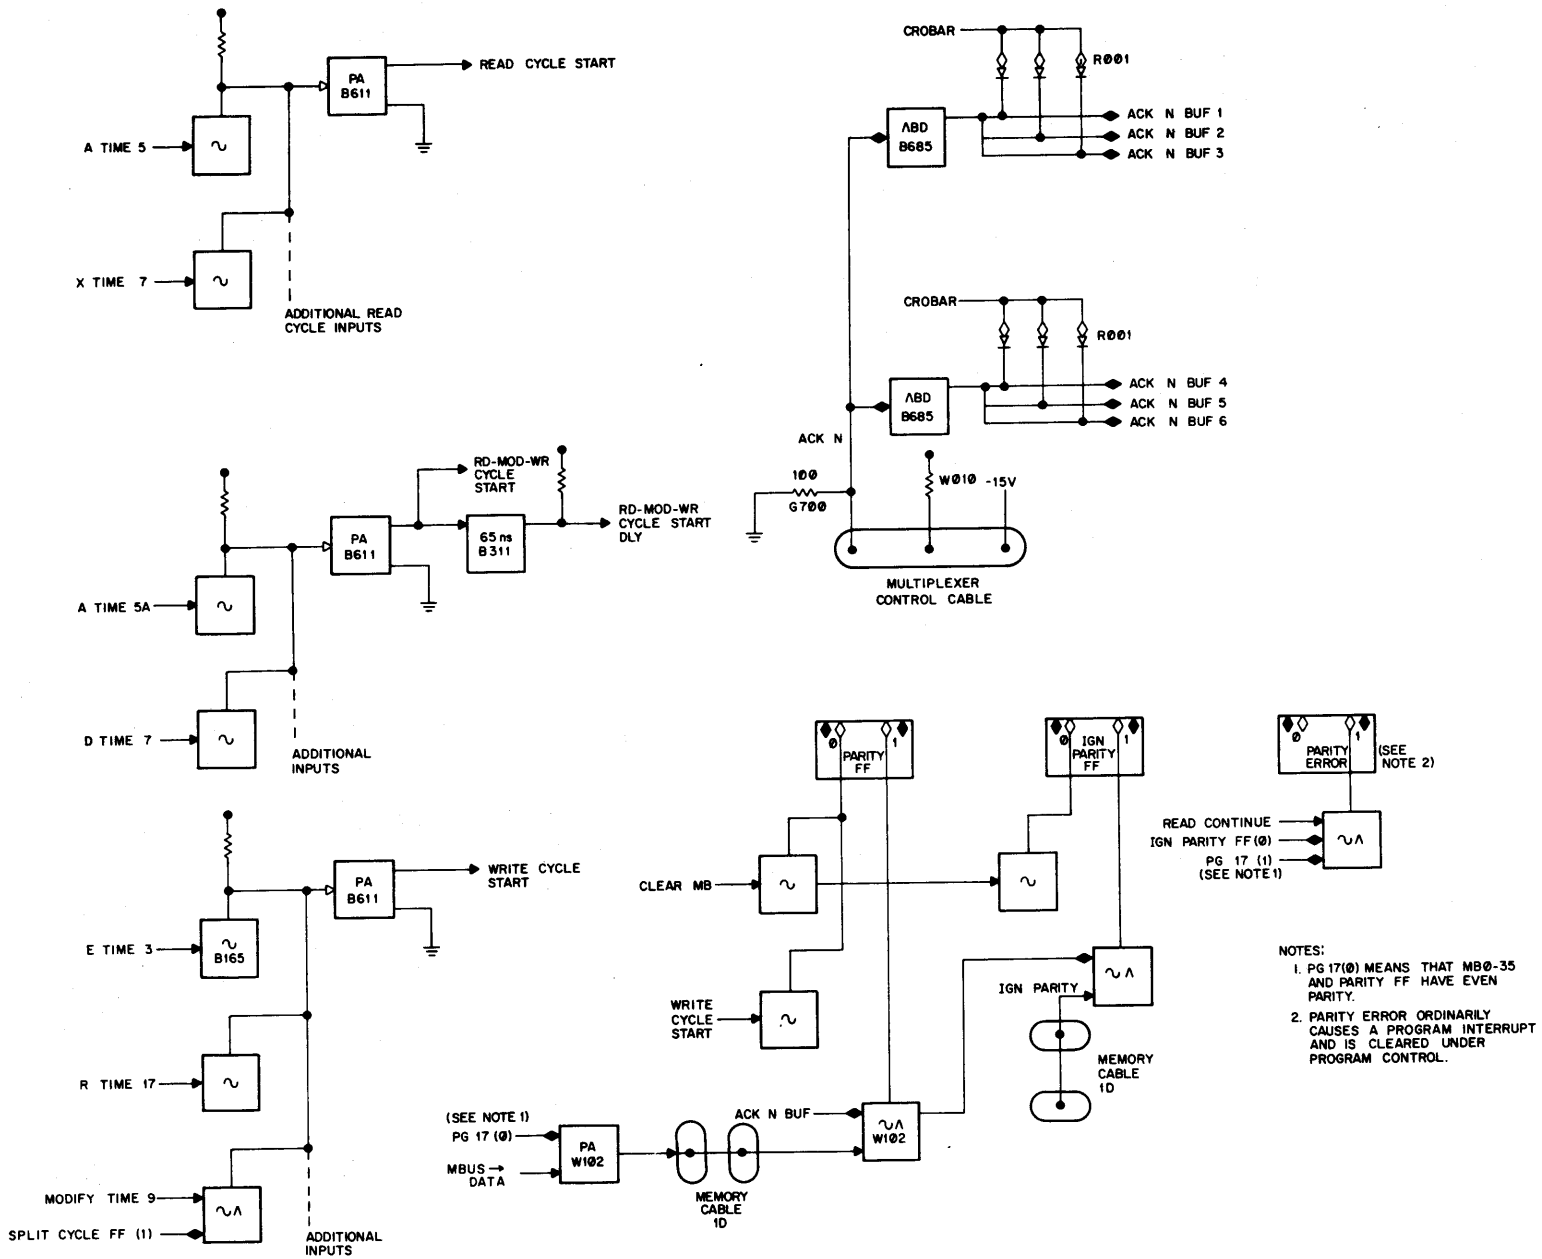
PA
B611
READ CYCLE START
A TIME 5
$\sim$
X TIME 7
$\sim$
ADDITIONAL READ CYCLE INPUTS

CROBAR
R001
ΛBD
B685
ACK N BUF 1
ACK N BUF 2
ACK N BUF 3

CROBAR
R001
ΛBD
B685
ACK N BUF 4
ACK N BUF 5
ACK N BUF 6
ACK N
100
G700
W010
-15V
MULTIPLEXER CONTROL CABLE

RD-MOD-WR CYCLE START
PA
B611
65 ns
B311
RD-MOD-WR CYCLE START DLY
A TIME 5A
$\sim$
D TIME 7
$\sim$
ADDITIONAL INPUTS

Ø
PARITY FF
1
Ø
IGN PARITY FF
1
Ø
PARITY ERROR
1
(SEE NOTE 2)

READ CONTINUE
IGN PARITY FF (Ø)
PG 17 (1)
(SEE NOTE 1)
$\sim\wedge$

PA
B611
WRITE CYCLE START
E TIME 3
$\sim$
B165
R TIME 17
$\sim$
MODIFY TIME 9
SPLIT CYCLE FF (1)
$\sim\wedge$
ADDITIONAL INPUTS

CLEAR MB
$\sim$
$\sim$
WRITE CYCLE START
$\sim$
$\sim\wedge$
IGN PARITY
MEMORY CABLE 1D

(SEE NOTE 1)
PG 17 (Ø)
MBUS → DATA
PA
W102
MEMORY CABLE 1D
ACK N BUF
$\sim\wedge$
W102

NOTES:
1. PG 17(Ø) MEANS THAT MBØ-35 AND PARITY FF HAVE EVEN PARITY.
2. PARITY ERROR ORDINARILY CAUSES A PROGRAM INTERRUPT AND IS CLEARED UNDER PROGRAM CONTROL.